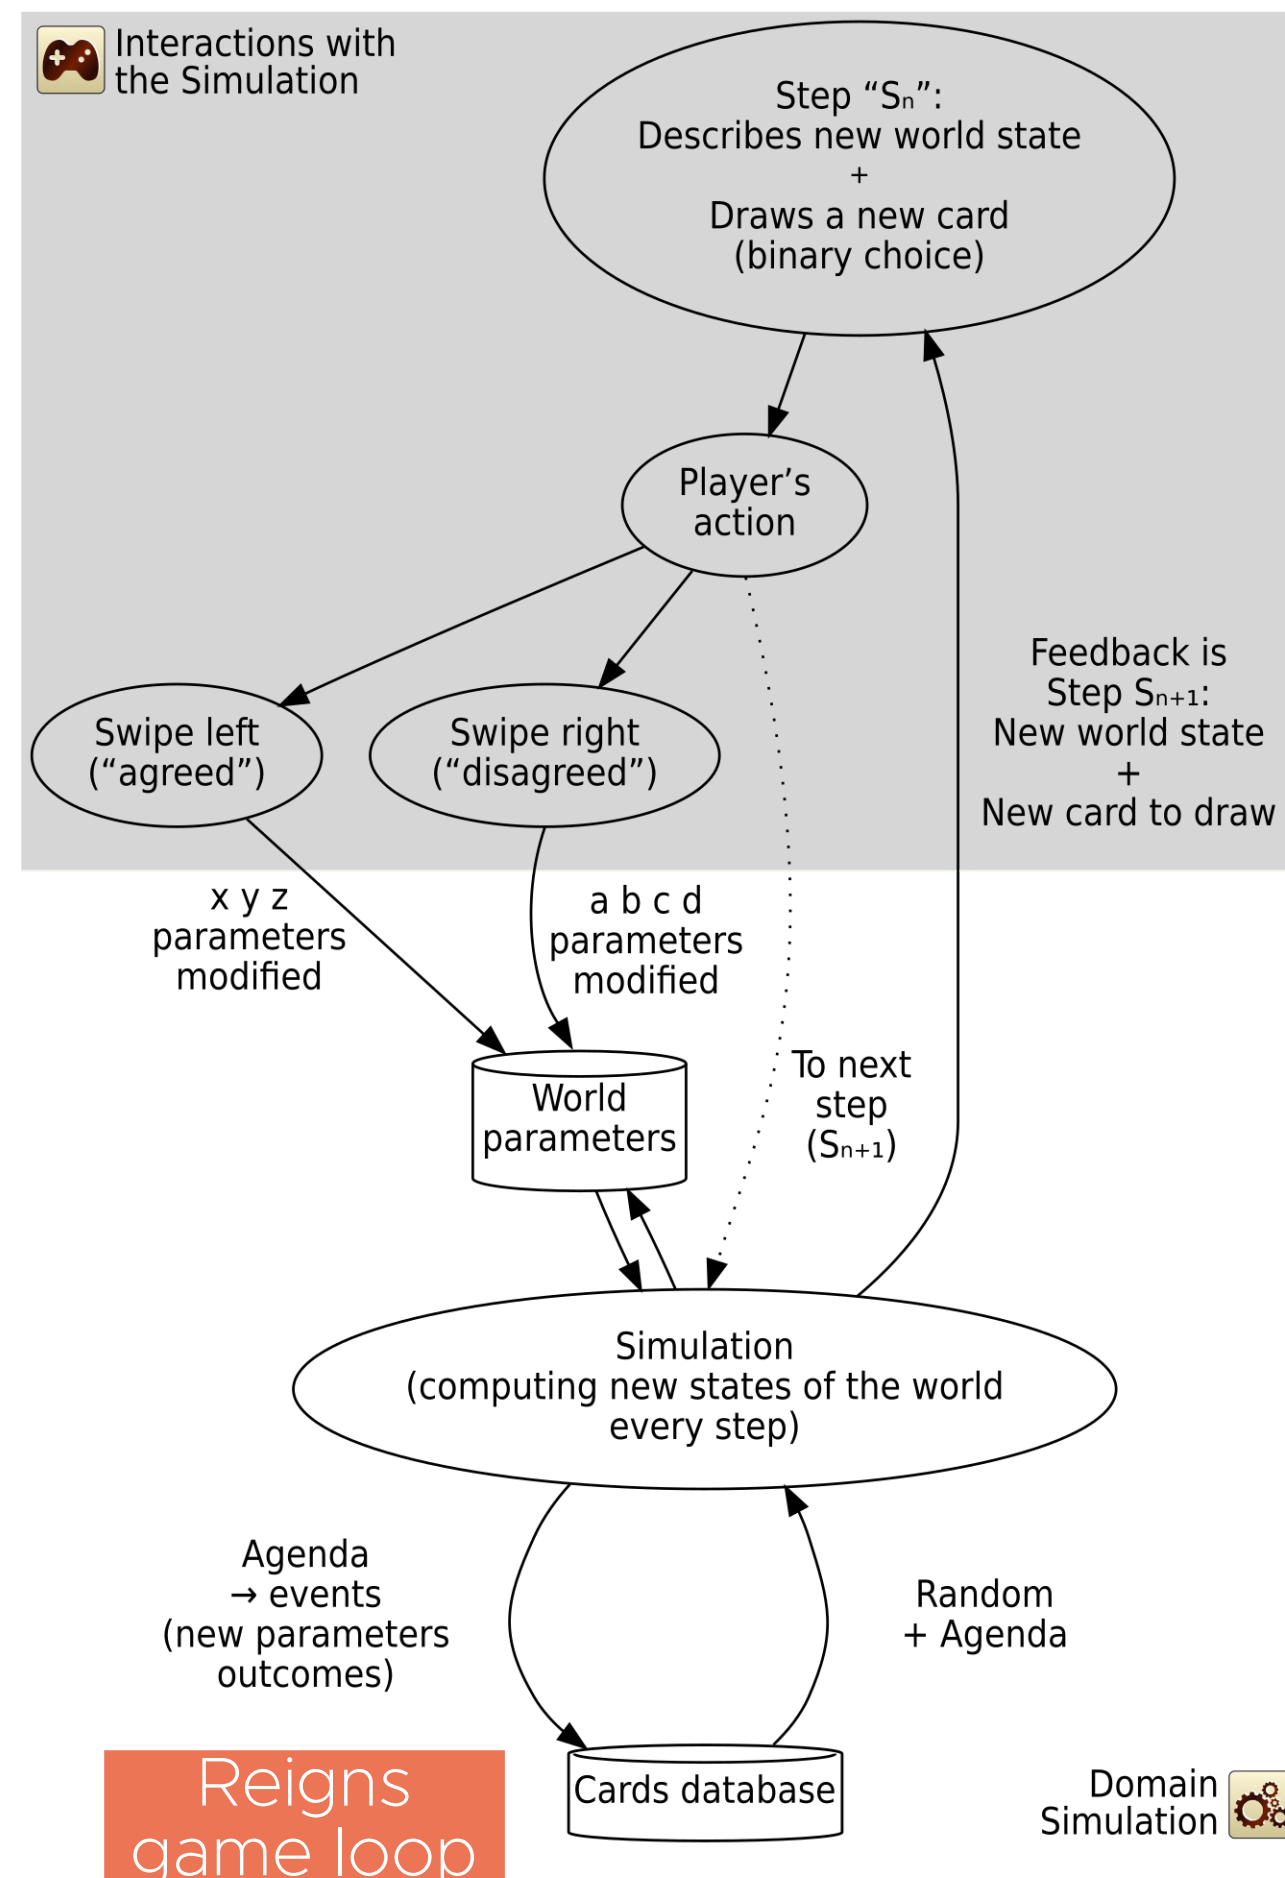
Interactions with the Simulation

Step “$S_n$”:
Describes new world state
+
Draws a new card
(binary choice)

Player’s action

Swipe left (“agreed”)

Swipe right (“disagreed”)

Feedback is Step $S_{n+1}$:
New world state
+
New card to draw

x y z parameters modified

a b c d parameters modified

World parameters

To next step ($S_{n+1}$)

Simulation
(computing new states of the world every step)

Agenda
→ events
(new parameters outcomes)

Random
+ Agenda

Reigns game loop

Cards database

Domain Simulation